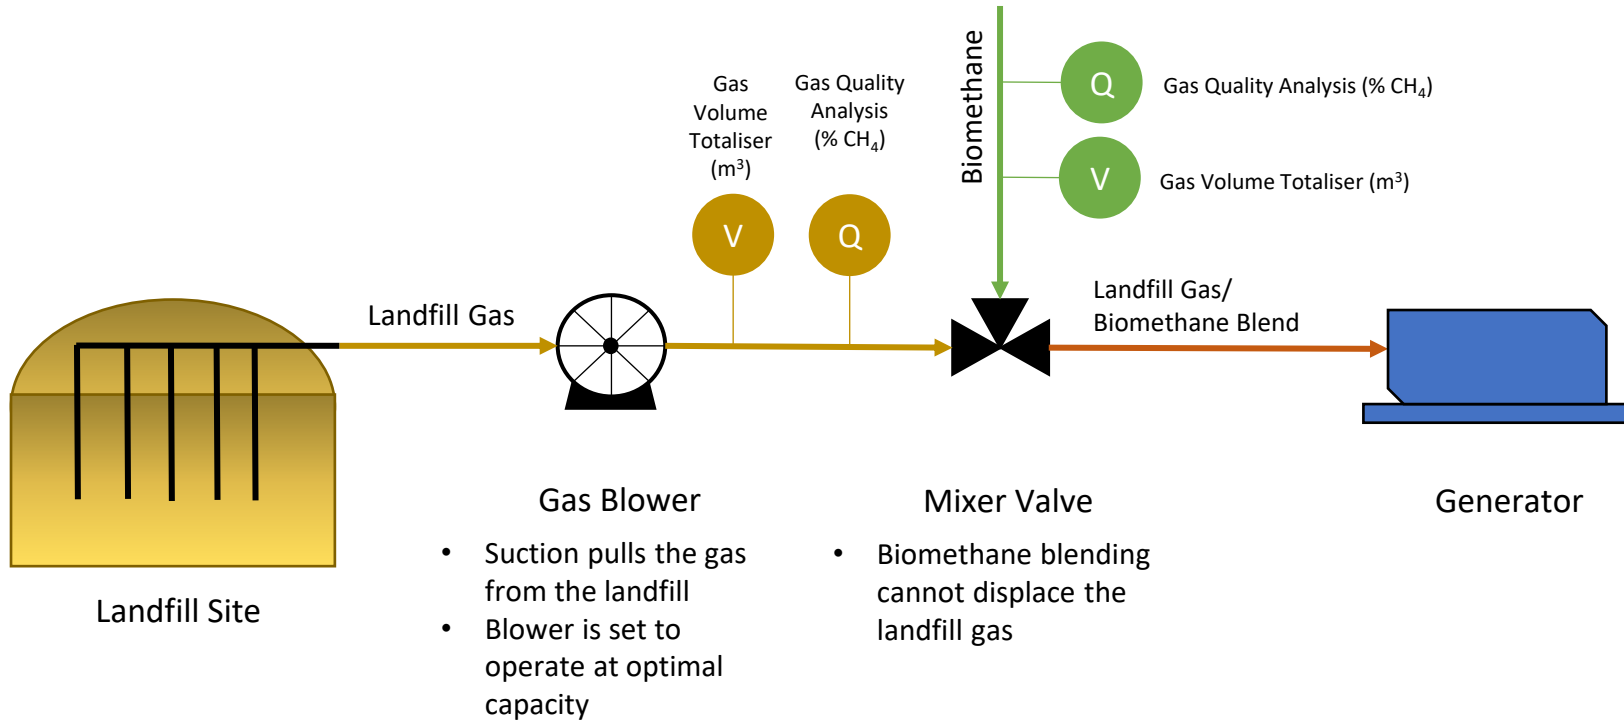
Biomethane

Q Gas Quality Analysis (% $CH_4$)

V Gas Volume Totaliser ($m^3$)

Gas Volume Totaliser ($m^3$)

Gas Quality Analysis (% $CH_4$)

V

Q

Landfill Gas

Landfill Gas/ Biomethane Blend

Landfill Site

Gas Blower

- Suction pulls the gas from the landfill
- Blower is set to operate at optimal capacity

Mixer Valve

- Biomethane blending cannot displace the landfill gas

Generator